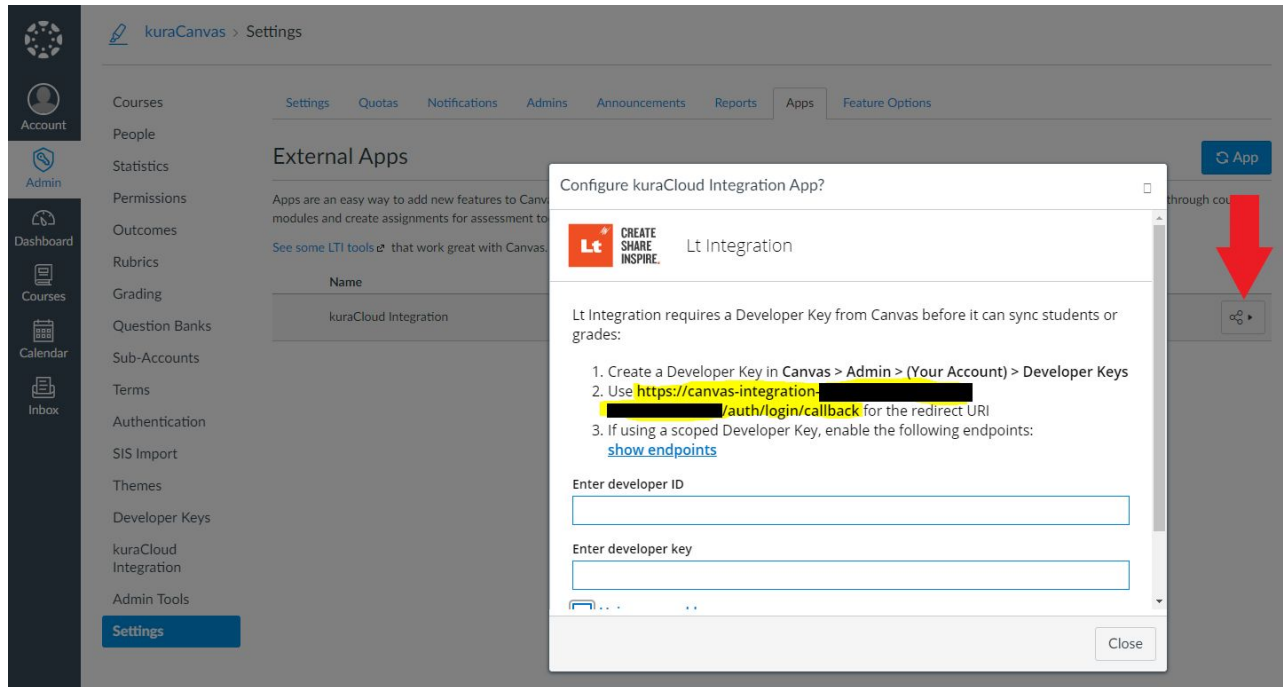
kuraCanvas > Settings

Account
Admin
Dashboard
Courses
Calendar
Inbox

Courses
People
Statistics
Permissions
Outcomes
Rubrics
Grading
Question Banks
Sub-Accounts
Terms
Authentication
SIS Import
Themes
Developer Keys
kuraCloud Integration
Admin Tools
Settings

Settings Quotas Notifications Admins Announcements Reports Apps Feature Options

External Apps

App

Apps are an easy way to add new features to Canv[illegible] through cou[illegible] modules and create assignments for assessment to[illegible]

See some LTI tools that work great with Canvas.

Name
kuraCloud Integration

Configure kuraCloud Integration App?

Lt CREATE SHARE INSPIRE. Lt Integration

Lt Integration requires a Developer Key from Canvas before it can sync students or grades:

1. Create a Developer Key in Canvas > Admin > (Your Account) > Developer Keys
2. Use https://canvas-integration-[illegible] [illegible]/auth/login/callback for the redirect URI
3. If using a scoped Developer Key, enable the following endpoints: show endpoints

Enter developer ID

Enter developer key

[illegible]

Close